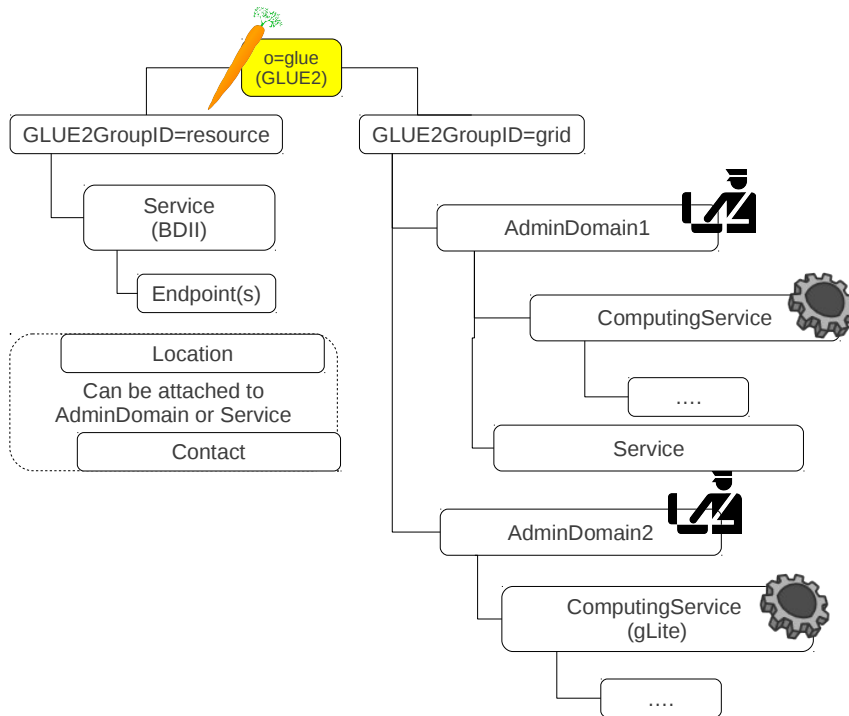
o=glue
(GLUE2)

GLUE2GroupID=resource

GLUE2GroupID=grid

Service
(BDII)

Endpoint(s)

Location

Can be attached to AdminDomain or Service

Contact

AdminDomain1

ComputingService

....

Service

AdminDomain2

ComputingService
(gLite)

....